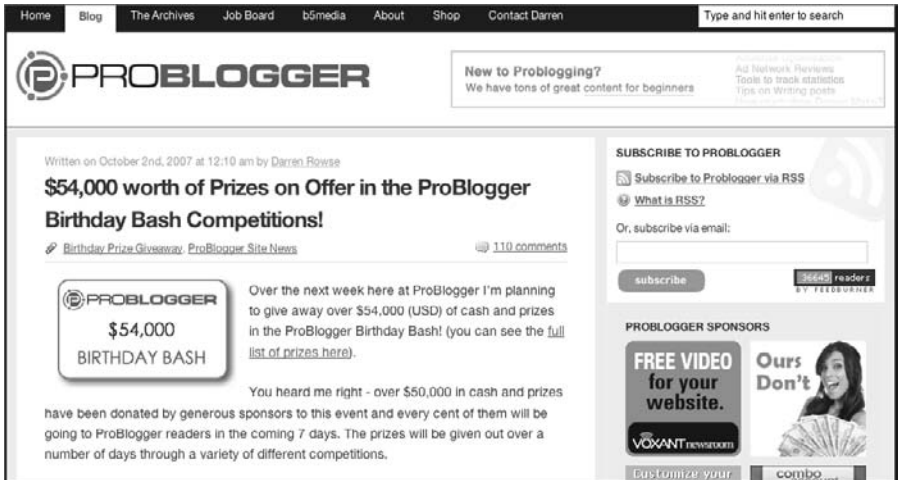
Home Blog The Archives Job Board b5media About Shop Contact Darren

Type and hit enter to search

PROBLOGGER

New to Problogging?
We have tons of great content for beginners

Ad Network Reviews
Tools to track statistics
Tips on Writing posts
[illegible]

Written on October 2nd, 2007 at 12:10 am by Darren Rowse

$54,000 worth of Prizes on Offer in the ProBlogger Birthday Bash Competitions!

Birthday Prize Giveaway, ProBlogger Site News

110 comments

PROBLOGGER
$54,000
BIRTHDAY BASH

Over the next week here at ProBlogger I'm planning to give away over $54,000 (USD) of cash and prizes in the ProBlogger Birthday Bash! (you can see the full list of prizes here).

You heard me right - over $50,000 in cash and prizes have been donated by generous sponsors to this event and every cent of them will be going to ProBlogger readers in the coming 7 days. The prizes will be given out over a number of days through a variety of different competitions.

SUBSCRIBE TO PROBLOGGER

Subscribe to Problogger via RSS

What is RSS?

Or, subscribe via email:

subscribe

36645 readers
BY FEEDBURNER

PROBLOGGER SPONSORS

FREE VIDEO for your website.

VOXANT newsroom

Ours Don't

Customize your

combo
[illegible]